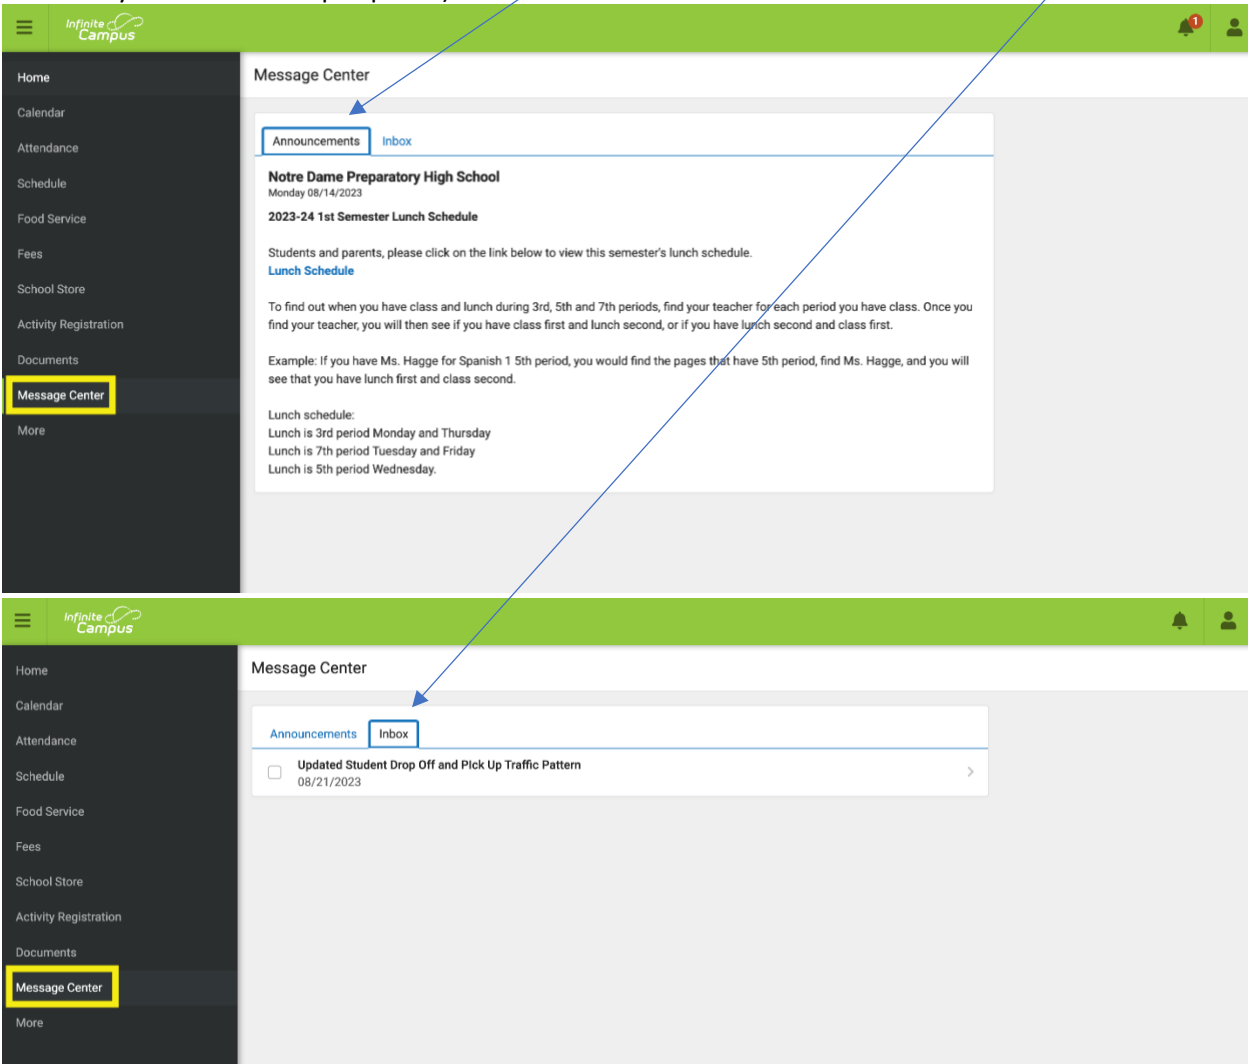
Infinite Campus

1

Home
Calendar
Attendance
Schedule
Food Service
Fees
School Store
Activity Registration
Documents
Message Center
More

Message Center

Announcements
Inbox

Notre Dame Preparatory High School
Monday 08/14/2023

2023-24 1st Semester Lunch Schedule

Students and parents, please click on the link below to view this semester's lunch schedule.
Lunch Schedule

To find out when you have class and lunch during 3rd, 5th and 7th periods, find your teacher for each period you have class. Once you find your teacher, you will then see if you have class first and lunch second, or if you have lunch second and class first.

Example: If you have Ms. Hagge for Spanish 1 5th period, you would find the pages that have 5th period, find Ms. Hagge, and you will see that you have lunch first and class second.

Lunch schedule:
Lunch is 3rd period Monday and Thursday
Lunch is 7th period Tuesday and Friday
Lunch is 5th period Wednesday.

Infinite Campus

Home
Calendar
Attendance
Schedule
Food Service
Fees
School Store
Activity Registration
Documents
Message Center
More

Message Center

Announcements
Inbox

Updated Student Drop Off and Pick Up Traffic Pattern
08/21/2023